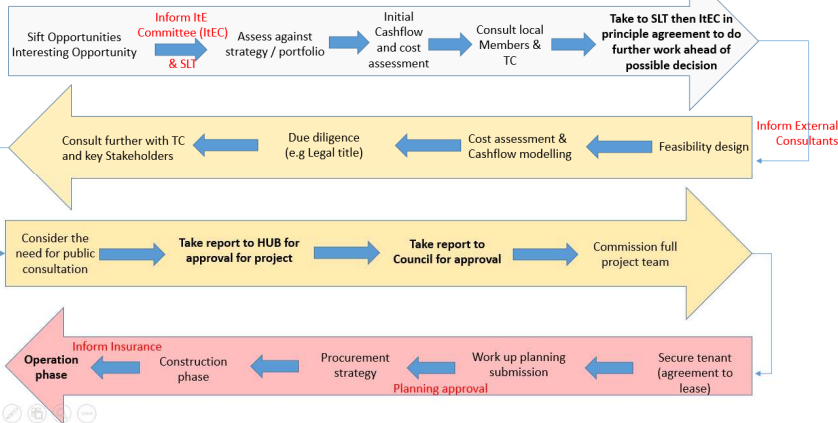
Sift Opportunities Interesting Opportunity

Inform ItE Committee (ItEC)

& SLT

Assess against strategy / portfolio

Initial Cashflow and cost assessment

Consult local Members & TC

**Take to SLT then ItEC in principle agreement to do further work ahead of possible decision**

Inform External Consultants

Feasibility design

Cost assessment & Cashflow modelling

Due diligence (e.g Legal title)

Consult further with TC and key Stakeholders

Consider the need for public consultation

**Take report to HUB for approval for project**

**Take report to Council for approval**

Commission full project team

Secure tenant (agreement to lease)

Work up planning submission

Planning approval

Procurement strategy

Construction phase

Inform Insurance

**Operation phase**